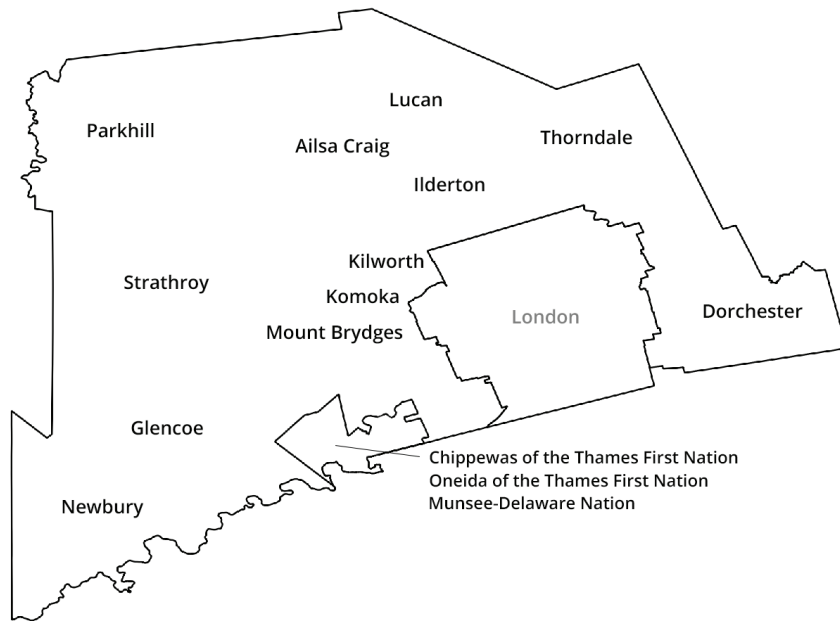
Lucan

Parkhill

Ailsa Craig

Thorndale

Ilderton

Kilworth

Strathroy

Komoka

London

Dorchester

Mount Brydges

Glencoe

Chippewas of the Thames First Nation
Oneida of the Thames First Nation
Munsee-Delaware Nation

Newbury